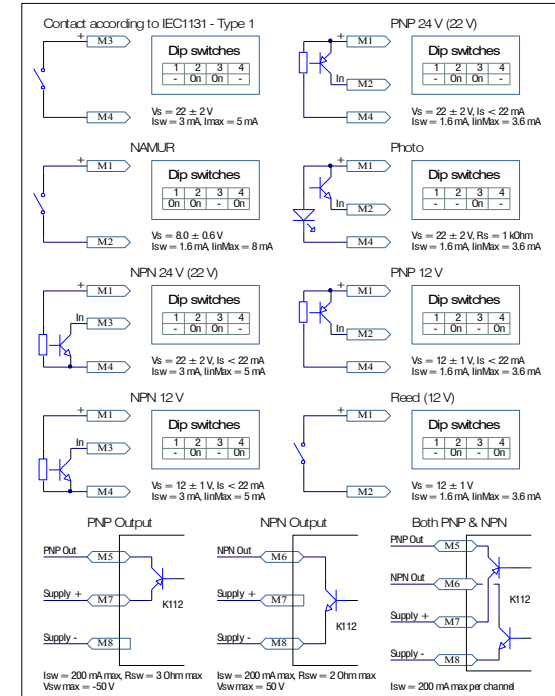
Contact according to IEC1131 - Type 1

+ M3

M4

Dip switches

| 1 | 2 | 3 | 4 |
|---|---|---|---|
| - | On | On | - |

Vs = 22 ± 2 V
Isw = 3 mA, Imax = 5 mA

PNP 24 V (22 V)

+ M1

In M2

M4

Dip switches

| 1 | 2 | 3 | 4 |
|---|---|---|---|
| - | On | On | - |

Vs = 22 ± 2 V, Is < 22 mA
Isw = 1.6 mA, linMax = 3.6 mA

NAMUR

+ M1

M2

Dip switches

| 1 | 2 | 3 | 4 |
|---|---|---|---|
| On | On | - | On |

Vs = 8.0 ± 0.6 V
Isw = 1.2 mA, linMax = 8 mA

Photo

+ M1

In M2

M4

Dip switches

| 1 | 2 | 3 | 4 |
|---|---|---|---|
| - | On | - | On |

Vs = 22 ± 2 V, Rs = 1 kOhm
Isw = 1.6 mA, linMax = 3.6 mA

NPN 24 V (22 V)

+ M1

In M3

M4

Dip switches

| 1 | 2 | 3 | 4 |
|---|---|---|---|
| - | On | On | - |

Vs = 22 ± 2 V, Is < 22 mA
Isw = 3 mA, linMax = 5 mA

PNP 12 V

+ M1

In M2

M4

Dip switches

| 1 | 2 | 3 | 4 |
|---|---|---|---|
| - | On | - | On |

Vs = 12 ± 1 V, Is < 22 mA
Isw = 1.6 mA, linMax = 3.6 mA

NPN 12 V

+ M1

In M3

M4

Dip switches

| 1 | 2 | 3 | 4 |
|---|---|---|---|
| - | On | - | On |

Vs = 12 ± 1 V, Is < 22 mA
Isw = 3 mA, linMax = 5 mA

Reed (12 V)

+ M1

M2

Dip switches

| 1 | 2 | 3 | 4 |
|---|---|---|---|
| - | On | - | On |

Vs = 12 ± 1 V
Isw = 1.6 mA, linMax = 3.6 mA

PNP Output

PNP Out M5

Supply + M7

K112

Supply - M8

Isw = 200 mA max, Rsw = 3 Ohm max
Vsw max = -50 V

NPN Output

NPN Out M6

Supply + M7

K112

Supply - M8

Isw = 200 mA max, Rsw = 2 Ohm max
Vsw max = 50 V

Both PNP & NPN

PNP Out M5

NPN Out M6

K112

Supply + M7

Supply - M8

Isw = 200 mA max per channel